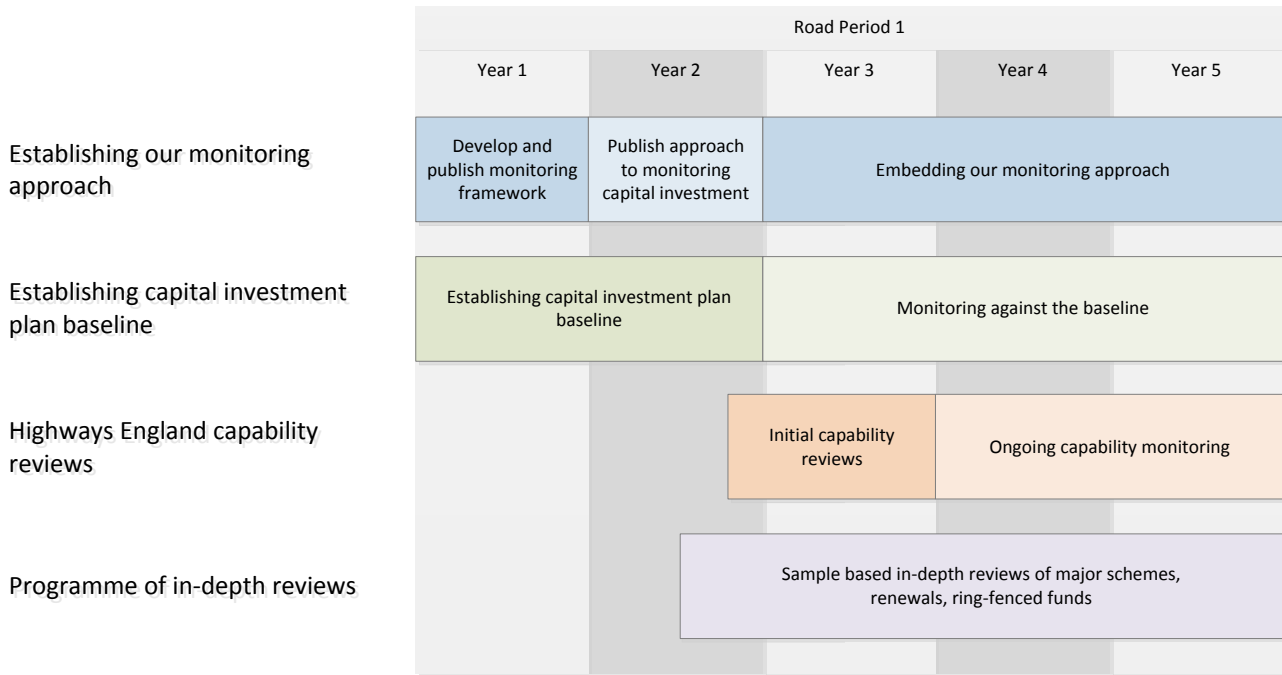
Road Period 1

Year 1

Year 2

Year 3

Year 4

Year 5

Establishing our monitoring approach

Develop and publish monitoring framework

Publish approach to monitoring capital investment

Embedding our monitoring approach

Establishing capital investment plan baseline

Establishing capital investment plan baseline

Monitoring against the baseline

Highways England capability reviews

Initial capability reviews

Ongoing capability monitoring

Programme of in-depth reviews

Sample based in-depth reviews of major schemes, renewals, ring-fenced funds